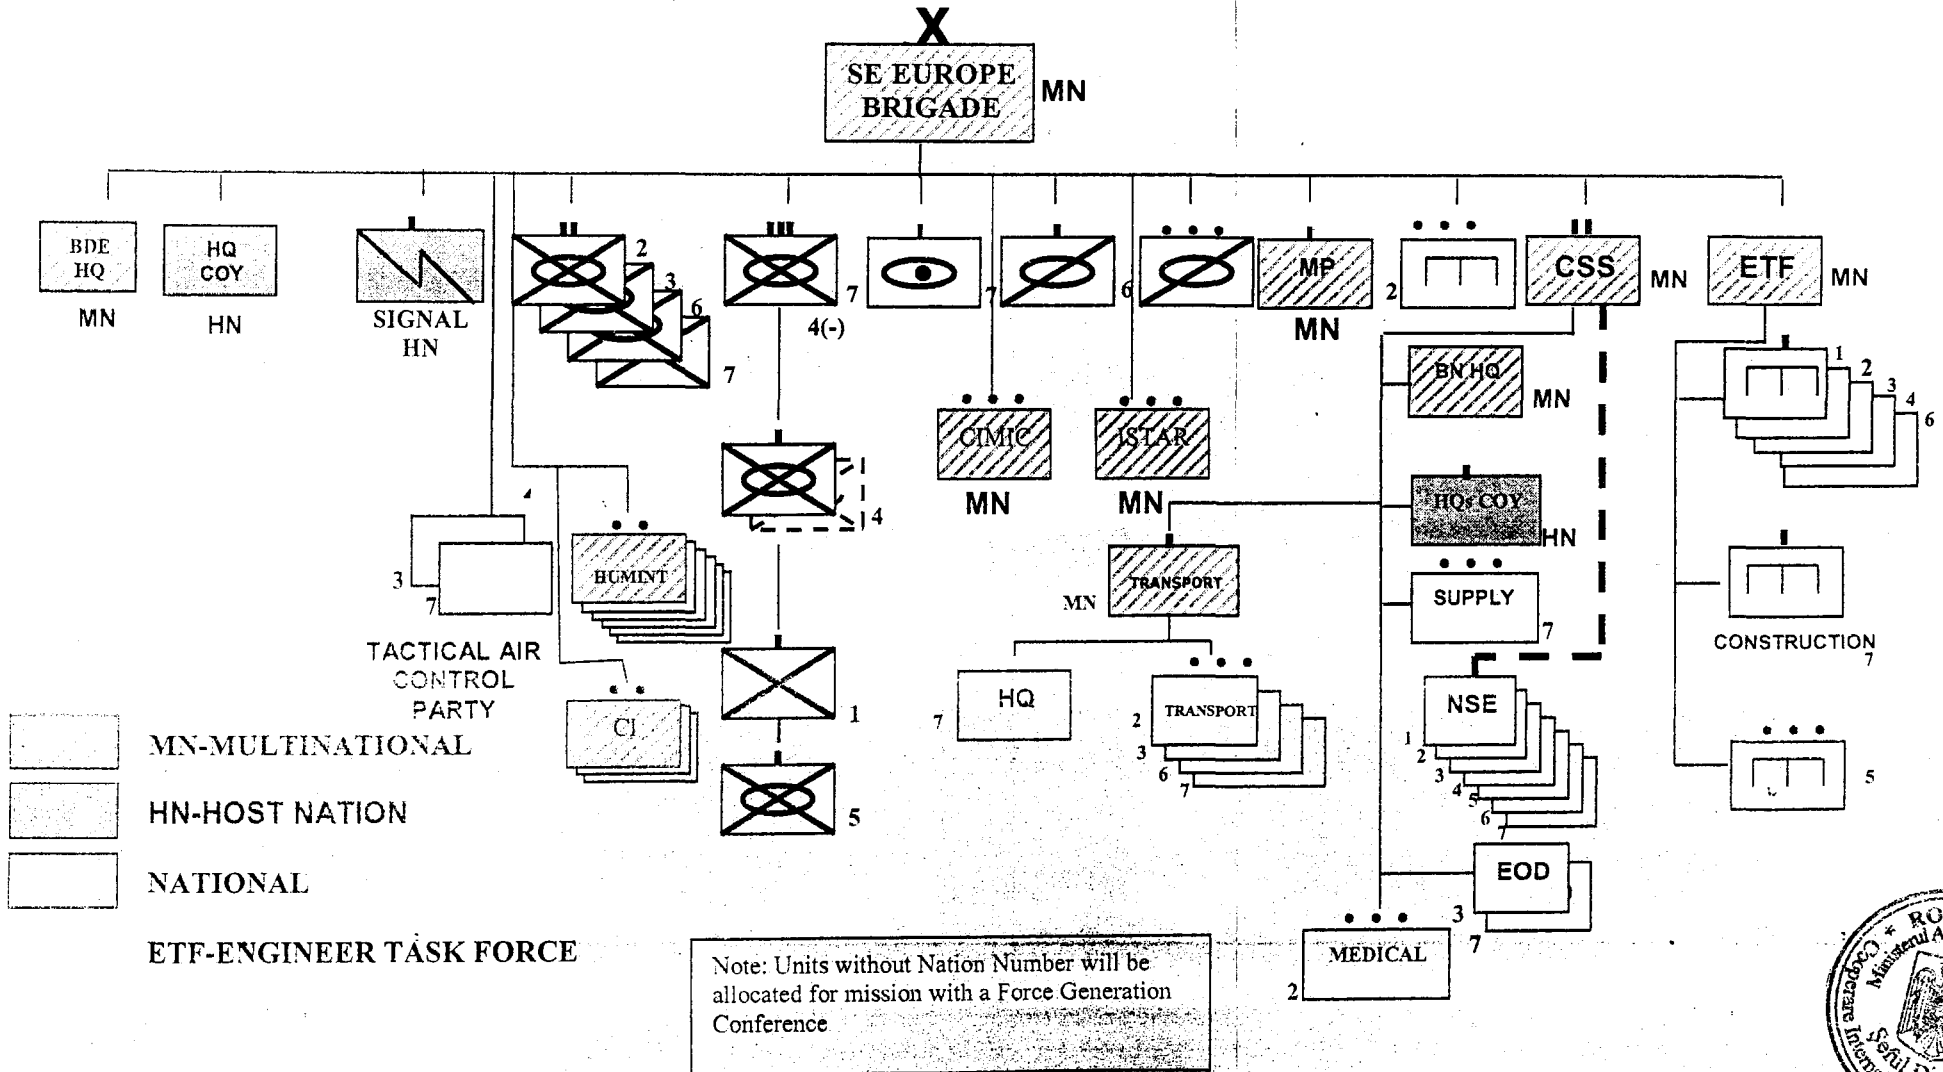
X

SE EUROPE BRIGADE MN

BDE HQ
MN

HQ COY
HN

SIGNAL HN

II 2 3 6 7

III 7 4(-)

7

6

MP 2 MN

CSS MN

ETF MN

CIMIC MN

ISTAR MN

BN HQ MN

HQs COY HN

SUPPLY 7

1 2 3 4 6

CONSTRUCTION 7

5

4

3 7

TACTICAL AIR CONTROL PARTY

HUMINT

CI

1

5

MN TRANSPORT

7 HQ

TRANSPORT 2 3 6 7

NSE 1 2 3 4 5 6 7

EOD 3 7

MEDICAL 2

MN-MULTINATIONAL

HN-HOST NATION

NATIONAL

ETF-ENGINEER TASK FORCE

Note: Units without Nation Number will be allocated for mission with a Force Generation Conference

RO
Ministerul A
Cooperare Intern
Seful D